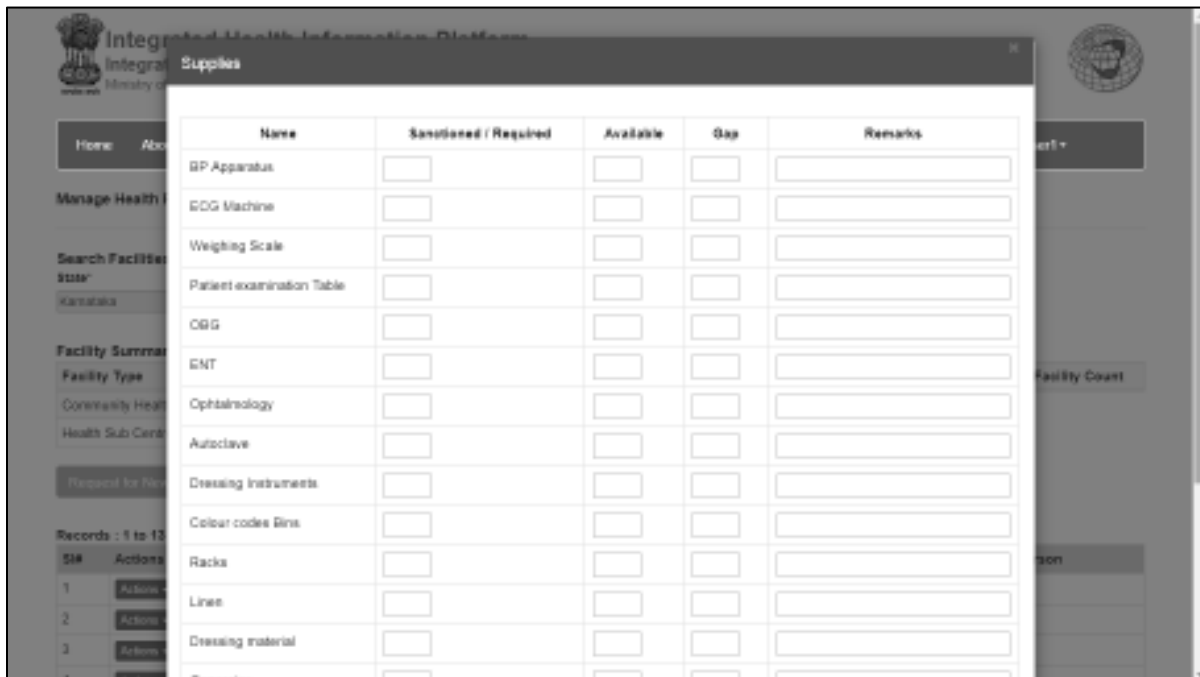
Integrated Health Information Platform
Integra
Ministry o

Home Abo

Manage Health

Search Faciliti
State*
Karnataka

Facility Summar
Facility Type
Community Healt
Health Sub Cent

Request for Ne

Records : 1 to 13
Sl# Actions
1 Actions
2 Actions
3 Actions

er1 ▾
Facility Count
rson

Supplies ×

| Name | Sanctioned / Required | Available | Gap | Remarks |
|---|---|---|---|---|
| BP Apparatus | | | | |
| ECG Machine | | | | |
| Weighing Scale | | | | |
| Patient examination Table | | | | |
| OBG | | | | |
| ENT | | | | |
| Ophtalmology | | | | |
| Autoclave | | | | |
| Dressing Instruments | | | | |
| Colour codes Bins | | | | |
| Racks | | | | |
| Linen | | | | |
| Dressing material | | | | |
| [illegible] | | | | |